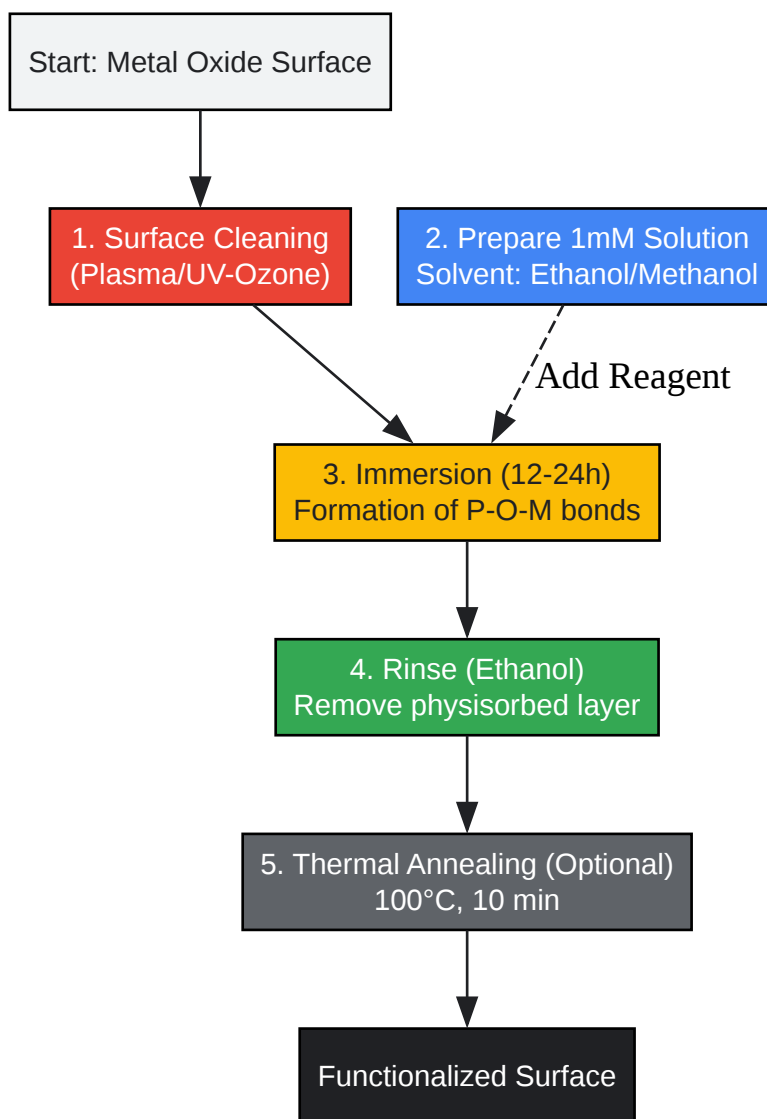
Start: Metal Oxide Surface

1. Surface Cleaning
(Plasma/UV-Ozone)

2. Prepare 1mM Solution
Solvent: Ethanol/Methanol

Add Reagent

3. Immersion (12-24h)
Formation of P-O-M bonds

4. Rinse (Ethanol)
Remove physisorbed layer

5. Thermal Annealing (Optional)
100°C, 10 min

Functionalized Surface